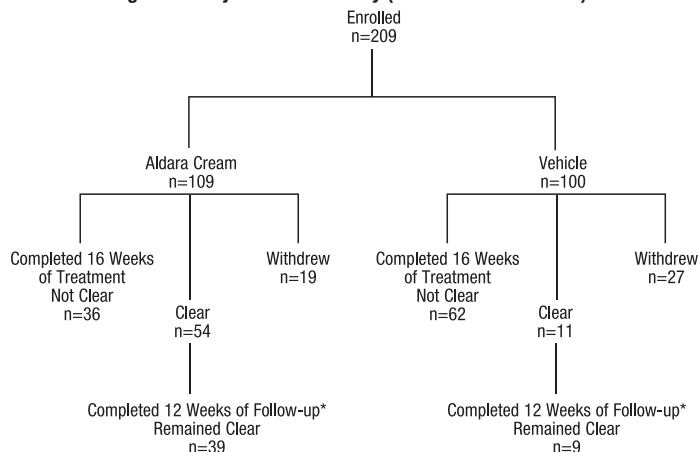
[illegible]

Enrolled
n=209

Aldara Cream
n=109

Completed 16 Weeks of Treatment Not Clear
n=36

Clear
n=54

Withdrew
n=19

Completed 12 Weeks of Follow-up* Remained Clear
n=39

Vehicle
n=100

Completed 16 Weeks of Treatment Not Clear
n=62

Clear
n=11

Withdrew
n=27

Completed 12 Weeks of Follow-up* Remained Clear
n=9